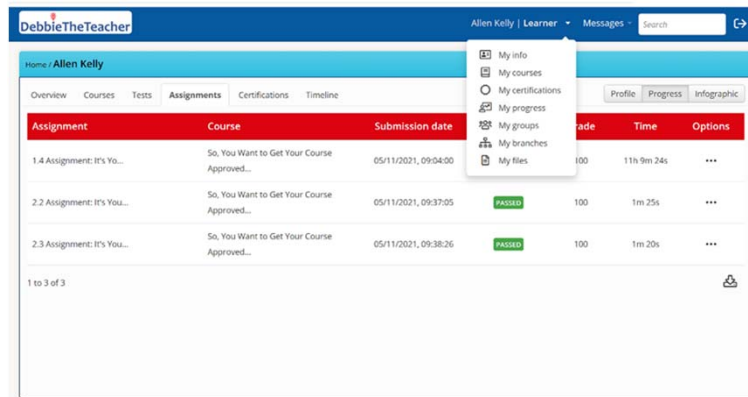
DebbieTheTeacher

Allen Kelly | Learner ▾ Messages ▾ Search

Home / Allen Kelly

Overview Courses Tests Assignments Certifications Timeline

Profile Progress Infographic

My info
My courses
My certifications
My progress
My groups
My branches
My files

| Assignment | Course | Submission date | | rade | Time | Options |
|---|---|---|---|---|---|---|
| 1.4 Assignment: It's You... | So, You Want to Get Your Course Approved... | 05/11/2021, 09:04:00 | | 100 | 11h 9m 24s | ••• |
| 2.2 Assignment: It's You... | So, You Want to Get Your Course Approved... | 05/11/2021, 09:37:05 | PASSED | 100 | 1m 25s | ••• |
| 2.3 Assignment: It's You... | So, You Want to Get Your Course Approved... | 05/11/2021, 09:38:26 | PASSED | 100 | 1m 20s | ••• |

1 to 3 of 3